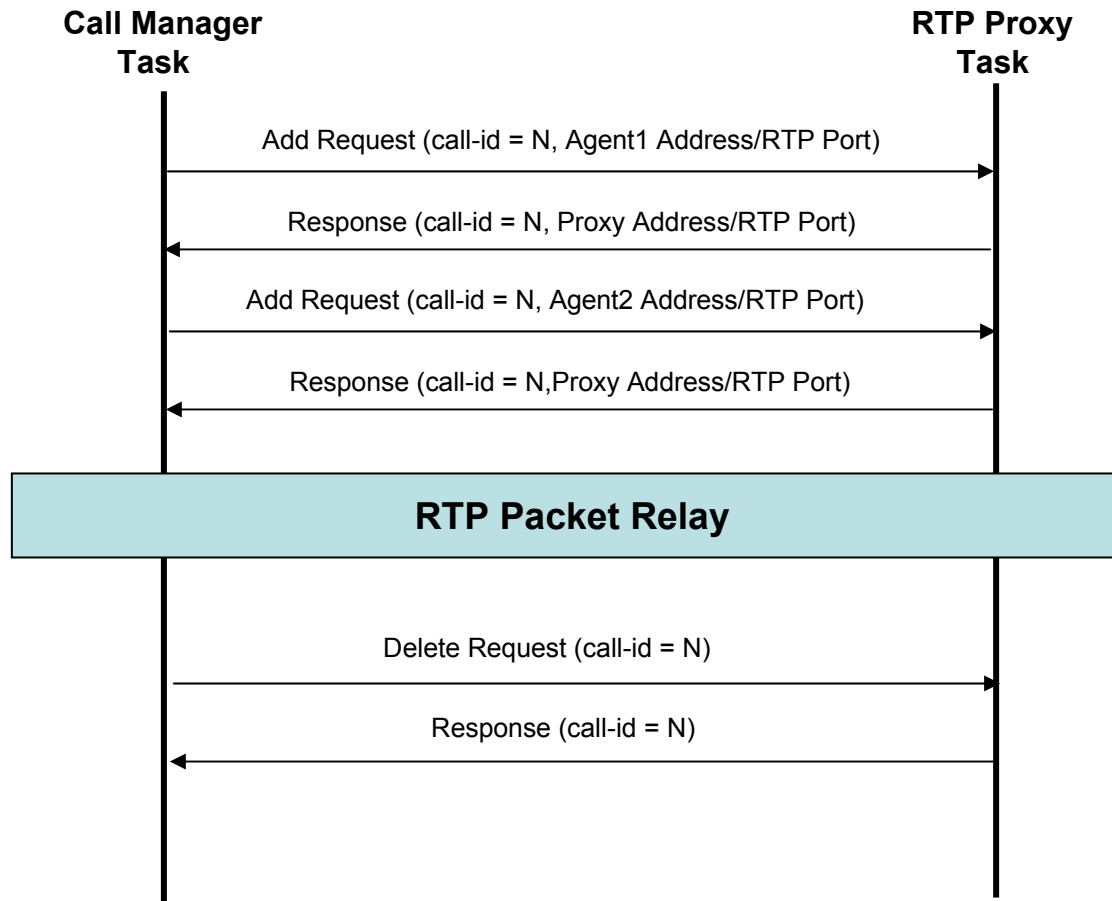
Call Manager Task

RTP Proxy Task

Add Request (call-id = N, Agent1 Address/RTP Port)

Response (call-id = N, Proxy Address/RTP Port)

Add Request (call-id = N, Agent2 Address/RTP Port)

Response (call-id = N,Proxy Address/RTP Port)

RTP Packet Relay

Delete Request (call-id = N)

Response (call-id = N)